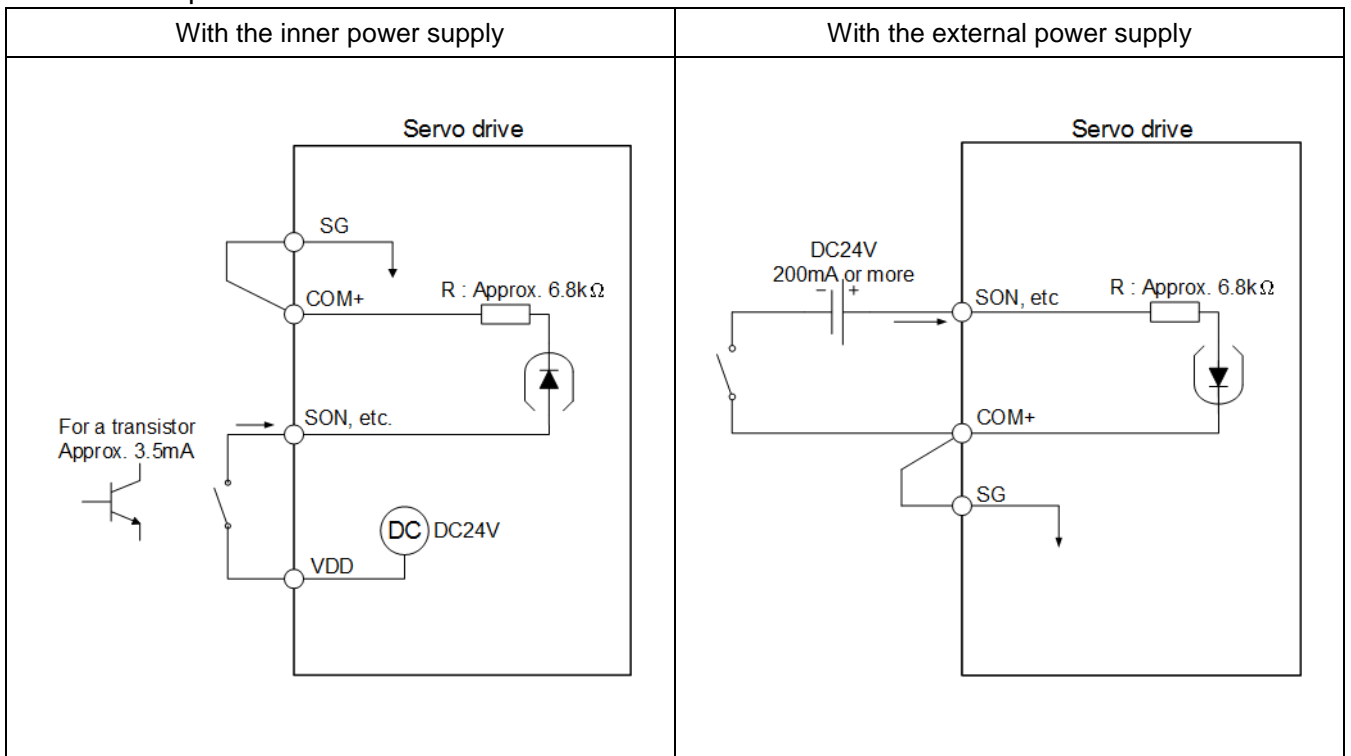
| With the inner power supply | With the external power supply |
|---|---|
| Servo drive<br>SG<br>COM+<br>R : Approx. 6.8k$\Omega$<br>For a transistor<br>Approx. 3.5mA<br>SON, etc.<br>DC<br>DC24V<br>VDD | Servo drive<br>DC24V<br>200mA or more<br>$-$ $+$<br>SON, etc<br>R : Approx. 6.8k$\Omega$<br>COM+<br>SG |